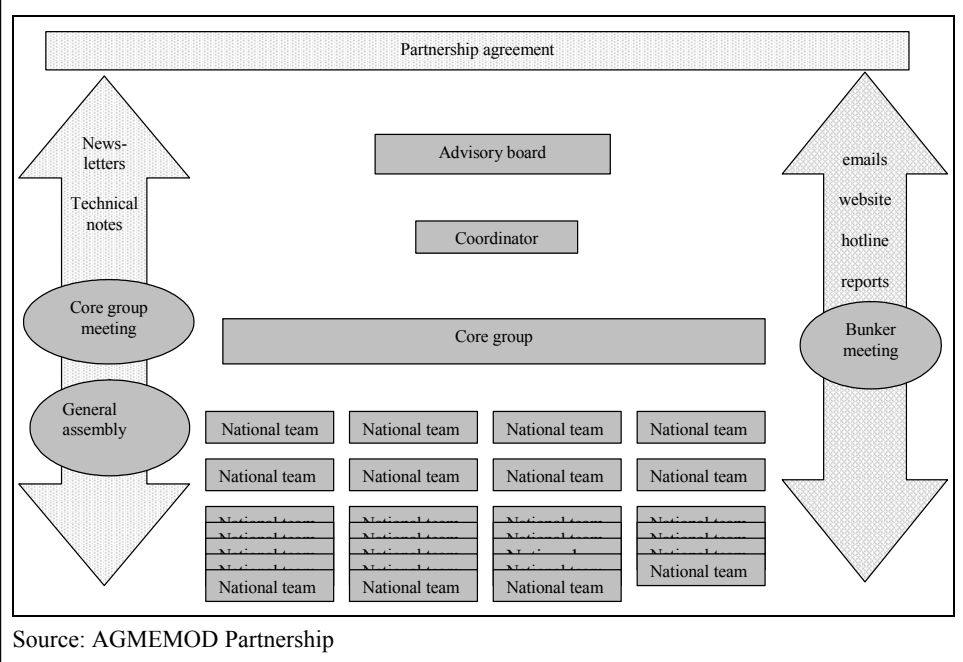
Partnership agreement

News-letters

Technical notes

Core group meeting

General assembly

Advisory board

Coordinator

Core group

emails

website

hotline

reports

Bunker meeting

National team
National team
National team
National team

National team
National team
National team
National team

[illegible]
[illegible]
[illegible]
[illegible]
National team

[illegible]
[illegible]
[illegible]
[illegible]
National team

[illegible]
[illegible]
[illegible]
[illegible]
National team

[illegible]
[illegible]
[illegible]
National team

Source: AGMEMOD Partnership